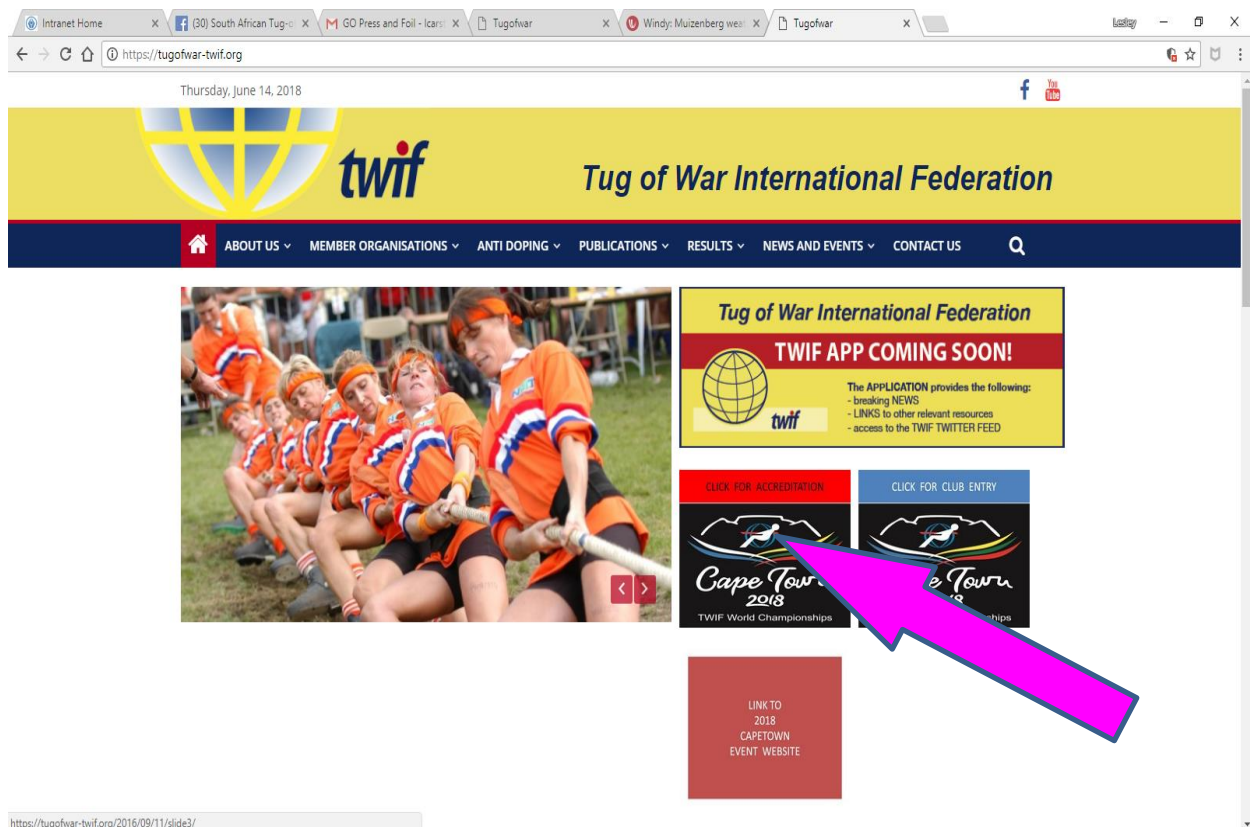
Intranet Home ×
(30) South African Tug-o ×
GO Press and Foil - Icars ×
Tugofwar ×
Windy: Muizenberg weat ×
Tugofwar ×
Lesley

https://tugofwar-twif.org

Thursday, June 14, 2018

You Tube

twif

Tug of War International Federation

ABOUT US
MEMBER ORGANISATIONS
ANTI DOPING
PUBLICATIONS
RESULTS
NEWS AND EVENTS
CONTACT US

Tug of War International Federation

TWIF APP COMING SOON!

twif

The APPLICATION provides the following:
- breaking NEWS
- LINKS to other relevant resources
- access to the TWIF TWITTER FEED

CLICK FOR ACCREDITATION

Cape Town 2018
TWIF World Championships

CLICK FOR CLUB ENTRY

e Town
8
onships

LINK TO 2018 CAPETOWN EVENT WEBSITE

https://tugofwar-twif.org/2016/09/11/slide3/